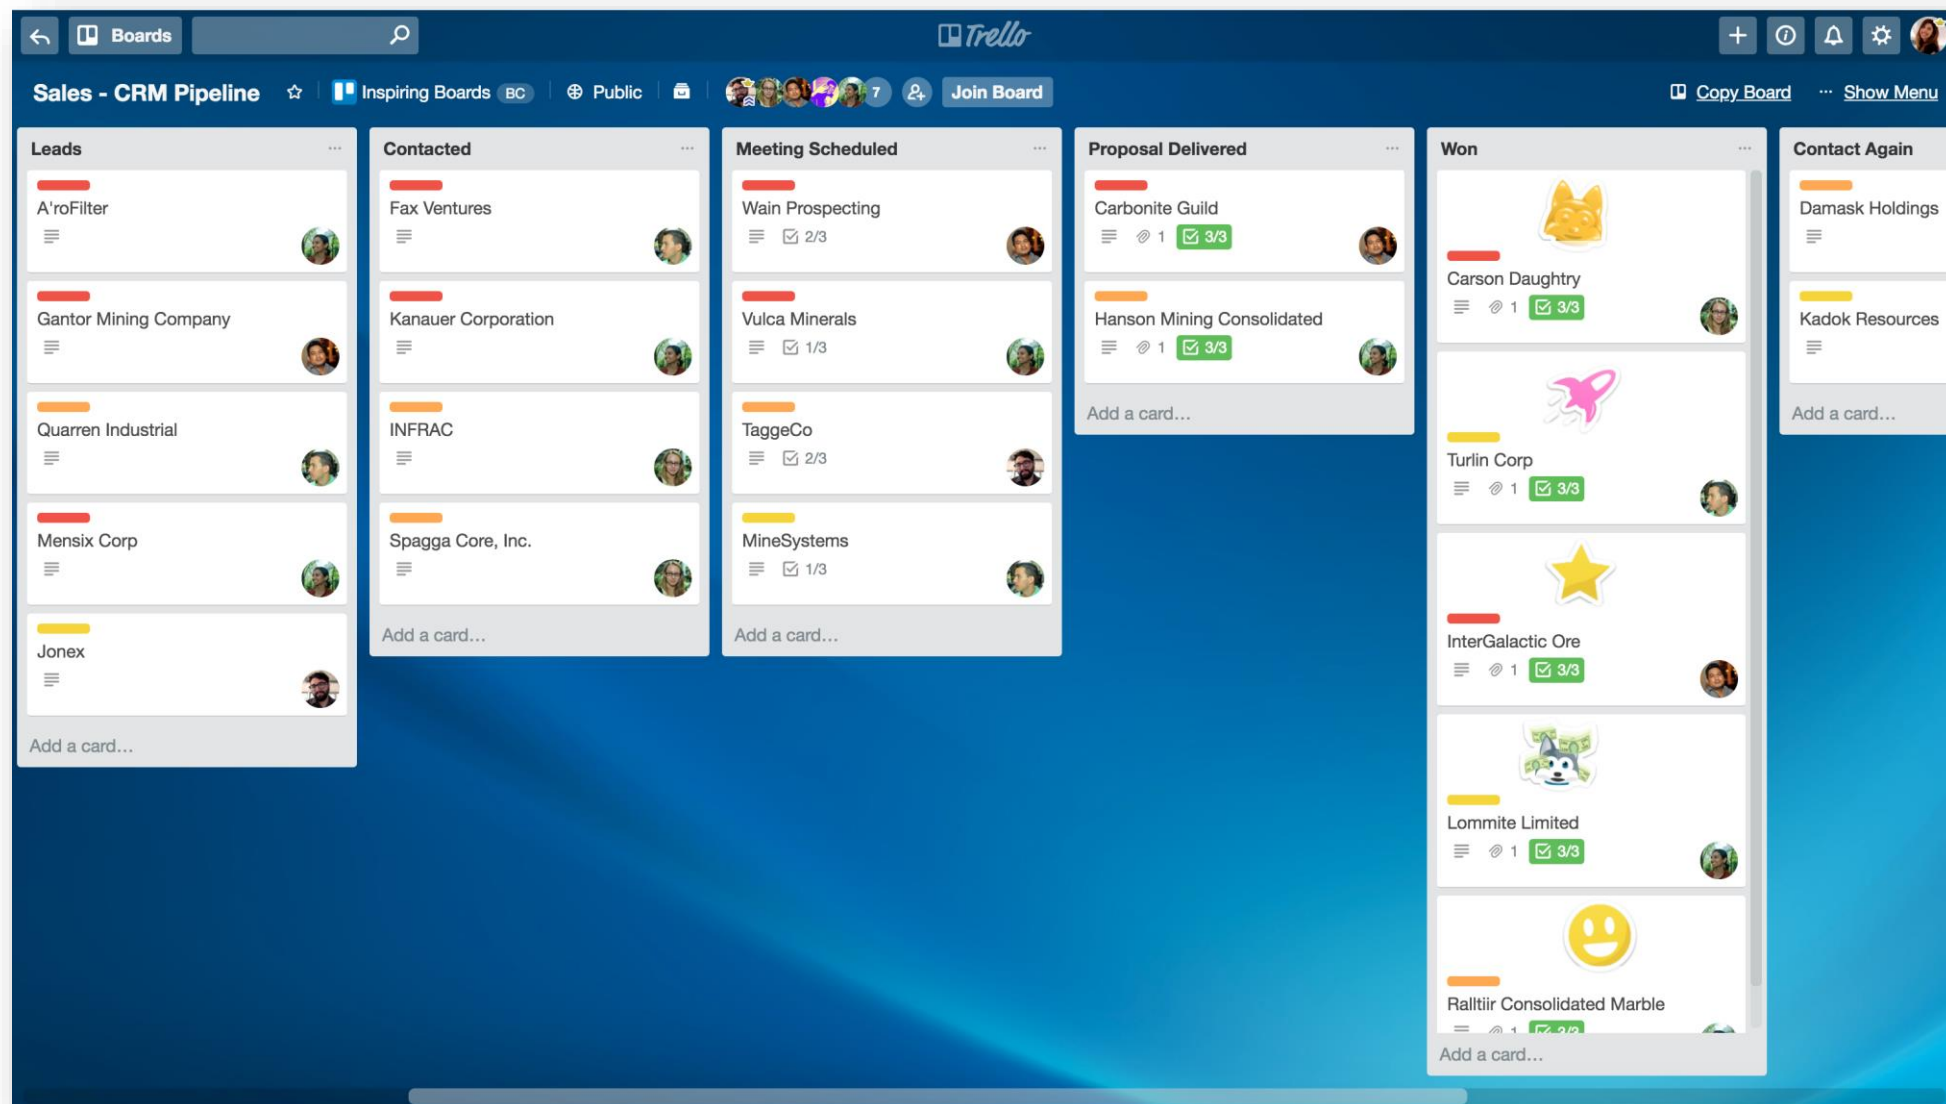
Boards

Trello

Sales - CRM Pipeline ☆ Inspiring Boards BC Public 7 Join Board

Copy Board ··· Show Menu

Leads ···
A'roFilter
Gantor Mining Company
Quarren Industrial
Mensix Corp
Jonex
Add a card...

Contacted ···
Fax Ventures
Kanauer Corporation
INFRAC
Spagga Core, Inc.
Add a card...

Meeting Scheduled ···
Wain Prospecting
2/3
Vulca Minerals
1/3
TaggeCo
2/3
MineSystems
1/3
Add a card...

Proposal Delivered ···
Carbonite Guild
1 3/3
Hanson Mining Consolidated
1 3/3
Add a card...

Won ···
Carson Daughtry
1 3/3
Turlin Corp
1 3/3
InterGalactic Ore
1 3/3
Lommite Limited
1 3/3
Ralltiir Consolidated Marble
1 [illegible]
Add a card...

Contact Again
Damask Holdings
Kadok Resources
Add a card...